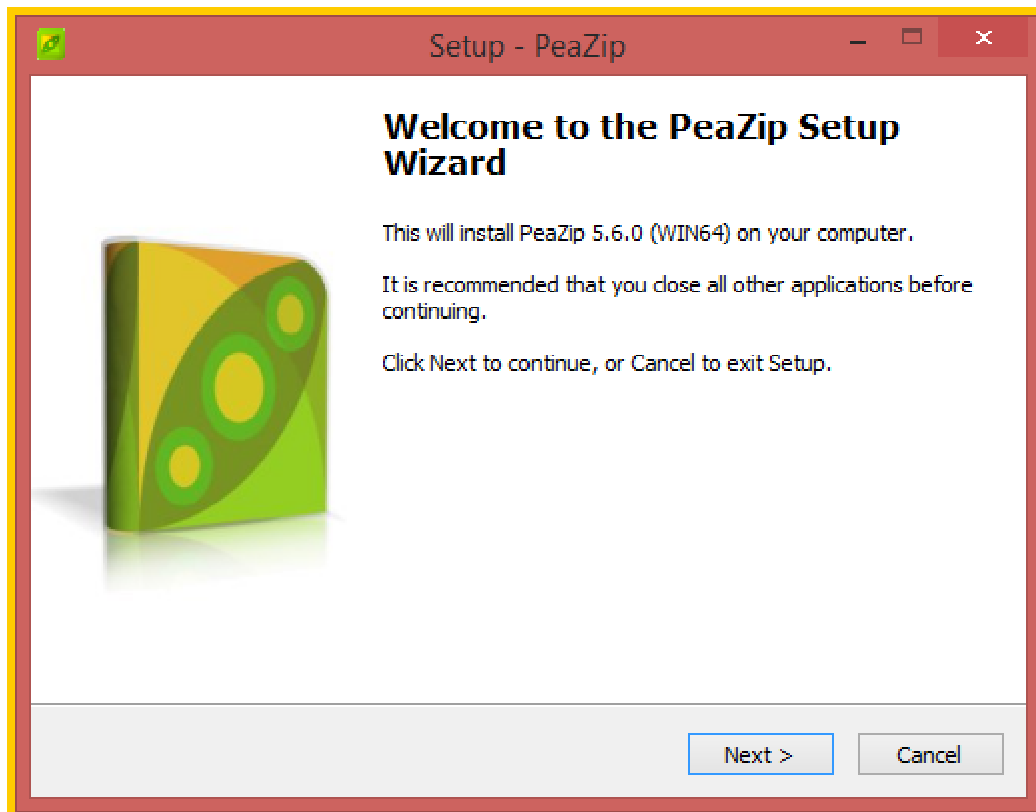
Setup - PeaZip

Welcome to the PeaZip Setup Wizard

This will install PeaZip 5.6.0 (WIN64) on your computer.

It is recommended that you close all other applications before continuing.

Click Next to continue, or Cancel to exit Setup.

Next >

Cancel